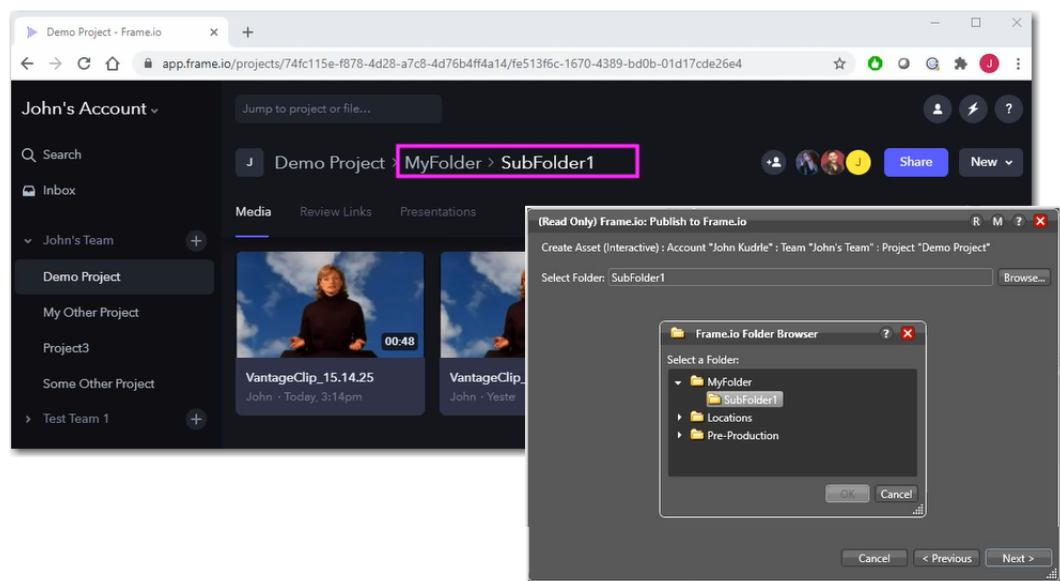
Demo Project - Frame.io

app.frame.io/projects/74fc115e-f878-4d28-a7c8-4d76b4ff4a14/fe513f6c-1670-4389-bd0b-01d17cde26e4

John's Account

Jump to project or file...

Search

Inbox

John's Team

Demo Project

My Other Project

Project3

Some Other Project

Test Team 1

J Demo Project > MyFolder > SubFolder1

Share

New

Media Review Links Presentations

00:48

VantageClip_15.14.25

John · Today, 3:14pm

VantageClip_

John · Yeste

(Read Only) Frame.io: Publish to Frame.io

R M ?

Create Asset (Interactive) : Account "John Kudrle" : Team "John's Team" : Project "Demo Project"

Select Folder: SubFolder1

Browse...

Frame.io Folder Browser

Select a Folder:

MyFolder

SubFolder1

Locations

Pre-Production

OK Cancel

Cancel < Previous Next >